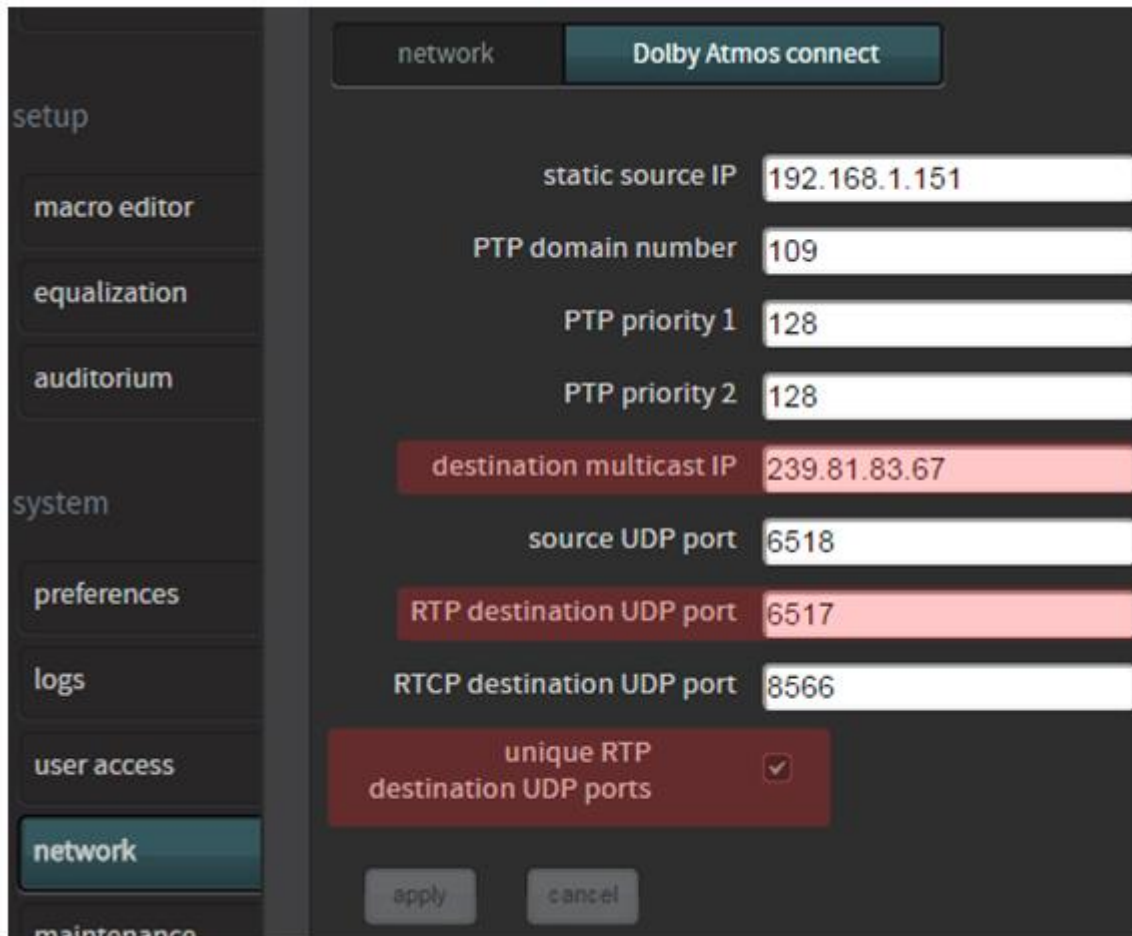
setup

macro editor

equalization

auditorium

system

preferences

logs

user access

network

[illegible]

network | Dolby Atmos connect

static source IP 192.168.1.151

PTP domain number 109

PTP priority 1 128

PTP priority 2 128

destination multicast IP 239.81.83.67

source UDP port 6518

RTP destination UDP port 6517

RTCP destination UDP port 8566

unique RTP destination UDP ports ✓

apply

cancel